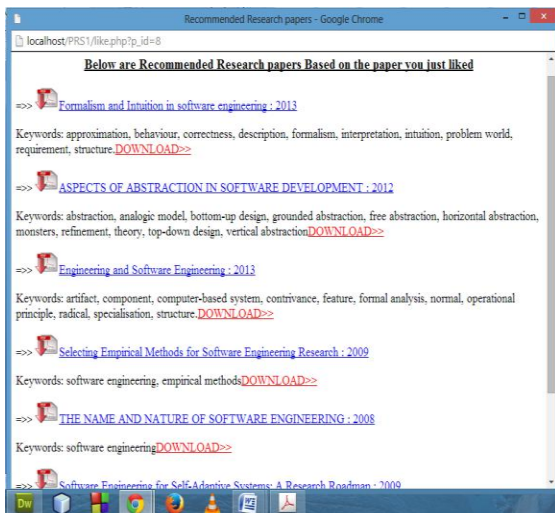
Recommended Research papers - Google Chrome

localhost/PRS1/like.php?p_id=8

Below are Recommended Research papers Based on the paper you just liked

=>> Formalism and Intuition in software engineering : 2013

Keywords: approximation, behaviour, correctness, description, formalism, interpretation, intuition, problem world, requirement, structure.DOWNLOAD>>

=>> ASPECTS OF ABSTRACTION IN SOFTWARE DEVELOPMENT : 2012

Keywords: abstraction, analogic model, bottom-up design, grounded abstraction, free abstraction, horizontal abstraction, monsters, refinement, theory, top-down design, vertical abstractionDOWNLOAD>>

=>> Engineering and Software Engineering : 2013

Keywords: artifact, component, computer-based system, contrivance, feature, formal analysis, normal, operational principle, radical, specialisation, structure.DOWNLOAD>>

=>> Selecting Empirical Methods for Software Engineering Research : 2009

Keywords: software engineering, empirical methodsDOWNLOAD>>

=>> THE NAME AND NATURE OF SOFTWARE ENGINEERING : 2008

Keywords: software engineeringDOWNLOAD>>

=>> Software Engineering for Self-Adaptive Systems: A Research Roadmap : 2009

Dw